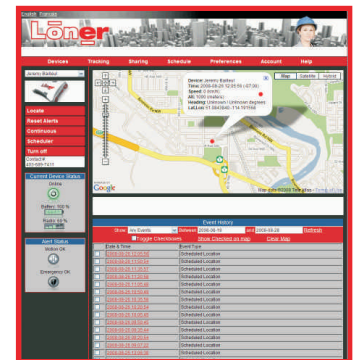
English Français

Lōner

Devices Tracking Sharing Schedule Preferences Account Help

Jeremy Barbour

Locate
Reset Alerts
Continuous
Scheduler
Turn off

Contact #
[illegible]

Current Device Status
Online
Battery: 100 %
Radio: 100 %

Alert Status
Motion OK
Emergency OK

Map Satellite Hybrid

Device: Jeremy Barbour
Time: 2008-08-28 12:05:59 (-07:00)
Speed: 0 (km/h)
Alt: 1000 (meters)
Heading: Unknown / Unknown degrees
Lat,Lon: 51.0847840, -114.1015168

Google
Map data ©2008 Tele Atlas - Terms of Use

Event History

Show: All Events Between: 2008-06-10 and 2008-08-28 Refresh
Toggle Checkboxes Show Checked on Map Clear Map

| | Date & Time | Event Type |
|---|---|---|
| | 2008-08-28 12:05:59 | Scheduled Location |
| | 2008-08-28 11:50:58 | Scheduled Location |
| | 2008-08-28 11:35:57 | Scheduled Location |
| | 2008-08-28 11:20:56 | Scheduled Location |
| | 2008-08-28 11:05:56 | Scheduled Location |
| | 2008-08-28 10:50:55 | Scheduled Location |
| | 2008-08-28 10:35:54 | Scheduled Location |
| | 2008-08-28 10:20:53 | Scheduled Location |
| | 2008-08-28 10:05:52 | Scheduled Location |
| | 2008-08-28 09:50:51 | Scheduled Location |
| | 2008-08-28 09:35:50 | Scheduled Location |
| | 2008-08-28 09:20:49 | Scheduled Location |
| | 2008-08-28 09:05:48 | Scheduled Location |
| | 2008-08-28 08:50:47 | Scheduled Location |
| | 2008-08-28 08:35:46 | Scheduled Location |